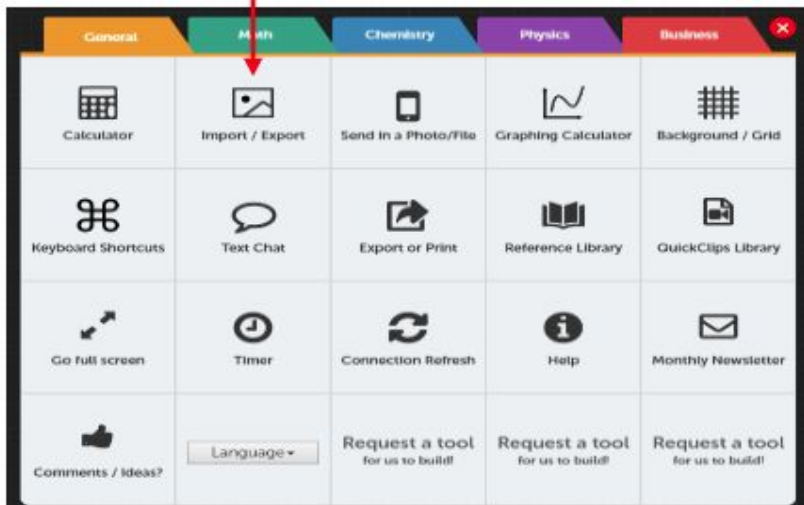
General
Math
Chemistry
Physics
Business

Calculator
Import / Export
Send in a Photo/File
Graphing Calculator
Background / Grid

Keyboard Shortcuts
Text Chat
Export or Print
Reference Library
QuickClips Library

Go full screen
Timer
Connection Refresh
Help
Monthly Newsletter

Comments / Ideas?
Language
Request a tool for us to build!
Request a tool for us to build!
Request a tool for us to build!